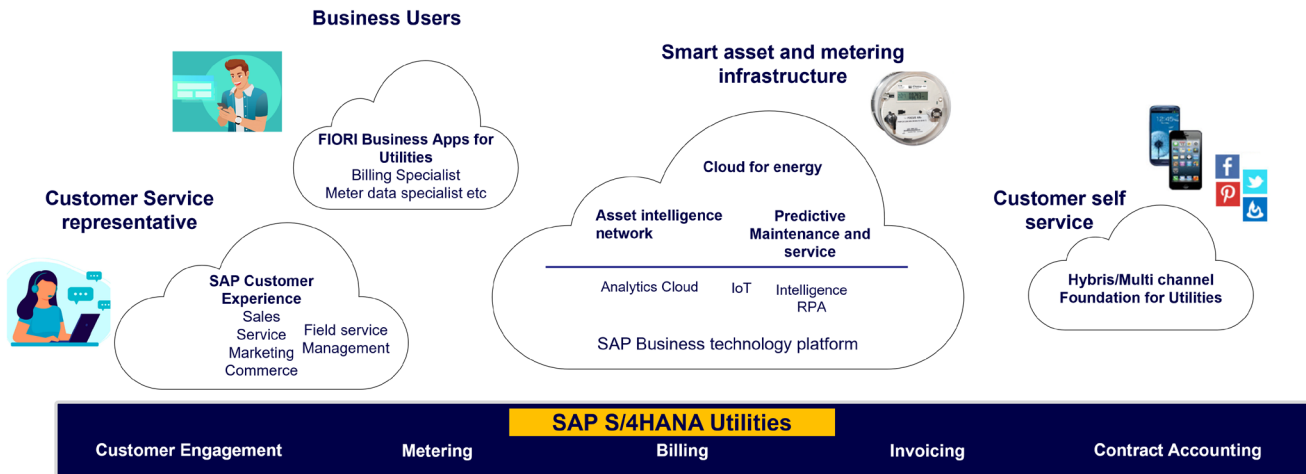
Business Users

FIORI Business Apps for Utilities
Billing Specialist
Meter data specialist etc

Smart asset and metering infrastructure

Cloud for energy

Asset intelligence network

Predictive Maintenance and service

Analytics Cloud

IoT

Intelligence
RPA

SAP Business technology platform

Customer Service representative

SAP Customer Experience
Sales
Service
Marketing
Commerce

Field service
Management

Customer self service

Hybris/Multi channel Foundation for Utilities

SAP S/4HANA Utilities

Customer Engagement

Metering

Billing

Invoicing

Contract Accounting